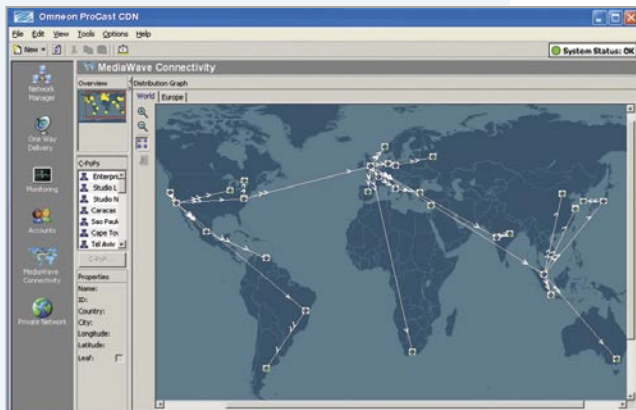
Omneon ProCast CDN

File Edit View Tools Options Help

New

System Status: OK

Network Manager

One Way Delivery

Monitoring

Accounts

MediaWave Connectivity

Private Network

MediaWave Connectivity

Overview

Distribution Graph

World Europe

C-PoPs

Enterpris

Studio L

Studio N

Caracas

Sao Paul

Cape Tov

Tel Aviv

C-PoP...

Properties

Name:

ID:

Country:

City:

Longitude:

Latitude:

Leaf: